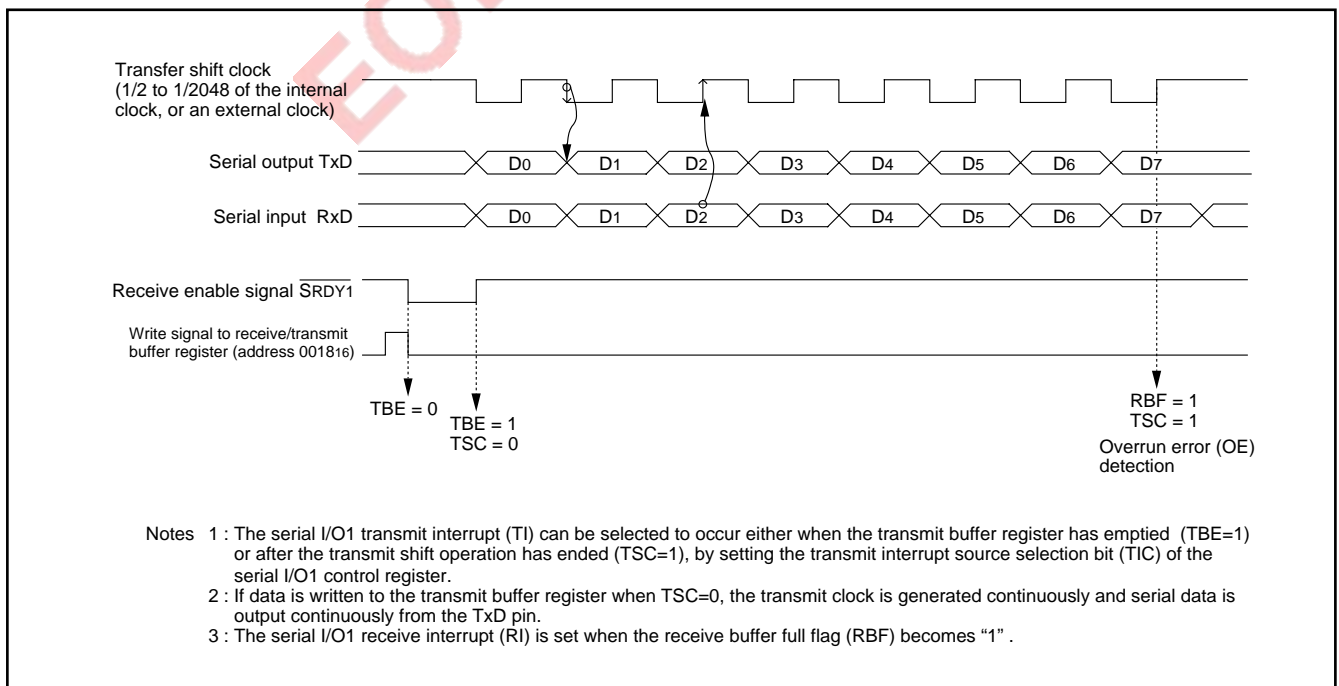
Transfer shift clock (1/2 to 1/2048 of the internal clock, or an external clock)

Serial output TxD
$D_0$ $D_1$ $D_2$ $D_3$ $D_4$ $D_5$ $D_6$ $D_7$

Serial input RxD
$D_0$ $D_1$ $D_2$ $D_3$ $D_4$ $D_5$ $D_6$ $D_7$

Receive enable signal $\overline{SRDY1}$

Write signal to receive/transmit buffer register (address $0018_{16}$)

TBE = 0

TBE = 1
TSC = 0

RBF = 1
TSC = 1
Overrun error (OE) detection

Notes 1 : The serial I/O1 transmit interrupt (TI) can be selected to occur either when the transmit buffer register has emptied (TBE=1) or after the transmit shift operation has ended (TSC=1), by setting the transmit interrupt source selection bit (TIC) of the serial I/O1 control register.
2 : If data is written to the transmit buffer register when TSC=0, the transmit clock is generated continuously and serial data is output continuously from the TxD pin.
3 : The serial I/O1 receive interrupt (RI) is set when the receive buffer full flag (RBF) becomes “1” .